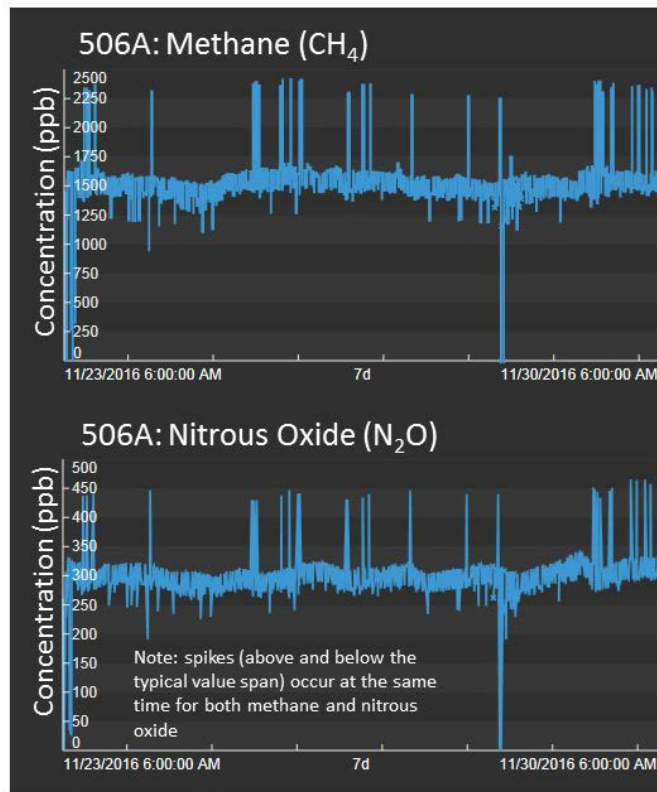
506A: Methane ($CH_4$)

Concentration (ppb)

2500
2250
2000
1750
1500
1250
1000
750
500
250
0

11/23/2016 6:00:00 AM
7d
11/30/2016 6:00:00 AM

506A: Nitrous Oxide ($N_2O$)

Concentration (ppb)

500
450
400
350
300
250
200
150
100
50
0

Note: spikes (above and below the typical value span) occur at the same time for both methane and nitrous oxide

11/23/2016 6:00:00 AM
7d
11/30/2016 6:00:00 AM